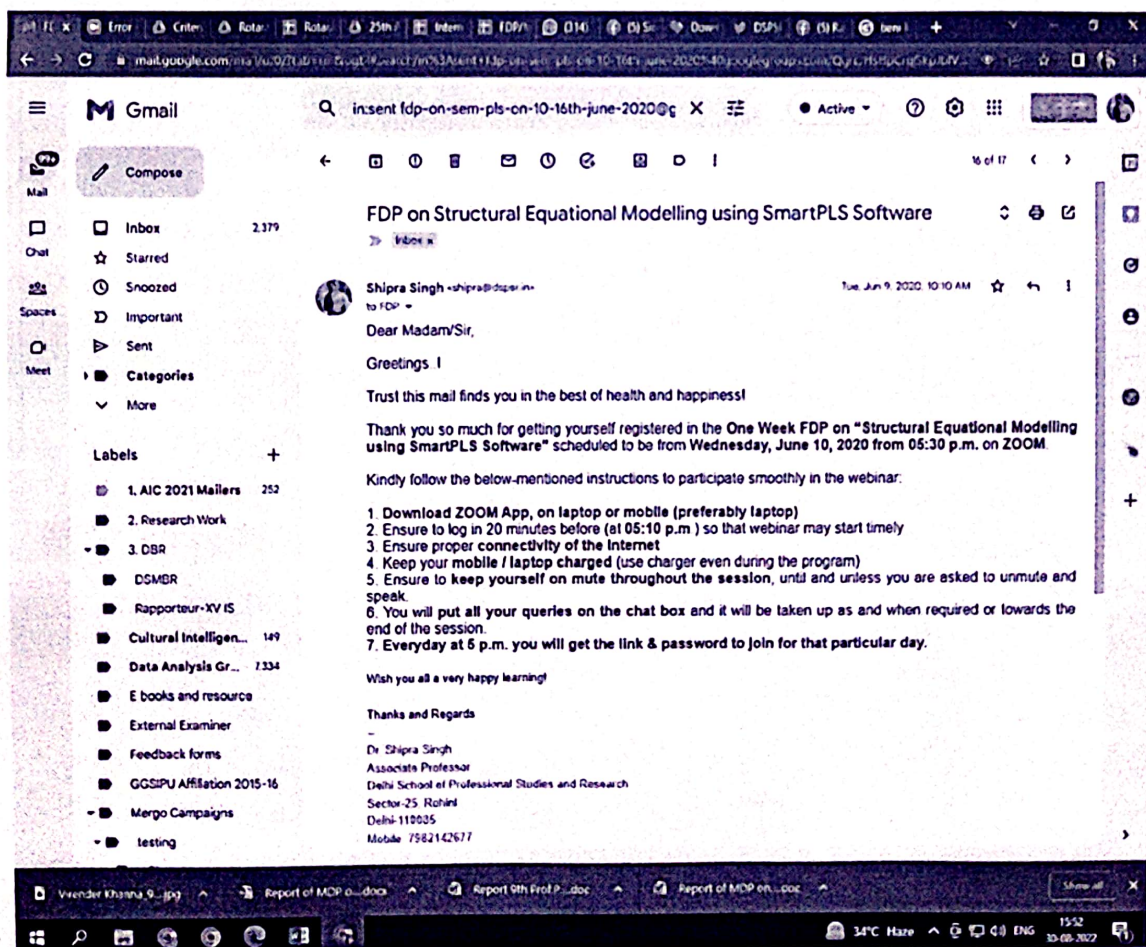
Error | Criten | Rotar | Rotar | 25th | Intern | FDP | D14 | (5) Sc | Down | DSPSI | (5) R | tem

mail.google.com/mail/u/0/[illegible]

Gmail

in:sent fdp-on-sem-pls-on-10-16th-june-2020@g

Active

16 of 17

Mail

Chat

Spaces

Meet

Compose

Inbox 2,379

Starred

Snoozed

Important

Sent

Categories

More

Labels +

1. AIC 2021 Mailers 252

2. Research Work

3. DBR

DSMBR

Rapporteur-XV IS

Cultural Intelligen... 149

Data Analysis Gr... 7,334

E books and resource

External Examiner

Feedback forms

GGSIPU Affiliation 2015-16

Mergo Campaigns

testing

FDP on Structural Equational Modelling using SmartPLS Software

Inbox x

Shipra Singh <shipra@dsps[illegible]>

to FDP

Tue, Jun 9, 2020, 10:10 AM

Dear Madam/Sir,

Greetings !

Trust this mail finds you in the best of health and happiness!

Thank you so much for getting yourself registered in the One Week FDP on "Structural Equational Modelling using SmartPLS Software" scheduled to be from Wednesday, June 10, 2020 from 05:30 p.m. on ZOOM.

Kindly follow the below-mentioned instructions to participate smoothly in the webinar:

1. Download ZOOM App, on laptop or mobile (preferably laptop)
2. Ensure to log in 20 minutes before (at 05:10 p.m ) so that webinar may start timely
3. Ensure proper connectivity of the Internet
4. Keep your mobile / laptop charged (use charger even during the program)
5. Ensure to keep yourself on mute throughout the session, until and unless you are asked to unmute and speak.
6. You will put all your queries on the chat box and it will be taken up as and when required or towards the end of the session.
7. Everyday at 5 p.m. you will get the link & password to join for that particular day.

Wish you all a very happy learning!

Thanks and Regards

--

Dr. Shipra Singh
Associate Professor
Delhi School of Professional Studies and Research
Sector-25, Rohini
Delhi-110085
Mobile: 7982142677

Virender Khanna_9...jpg | Report of MDP o...docx | Report 9th Prof P...doc | Report of MDP on...docx | Show all

34°C Haze ENG 15:52 10-08-2022